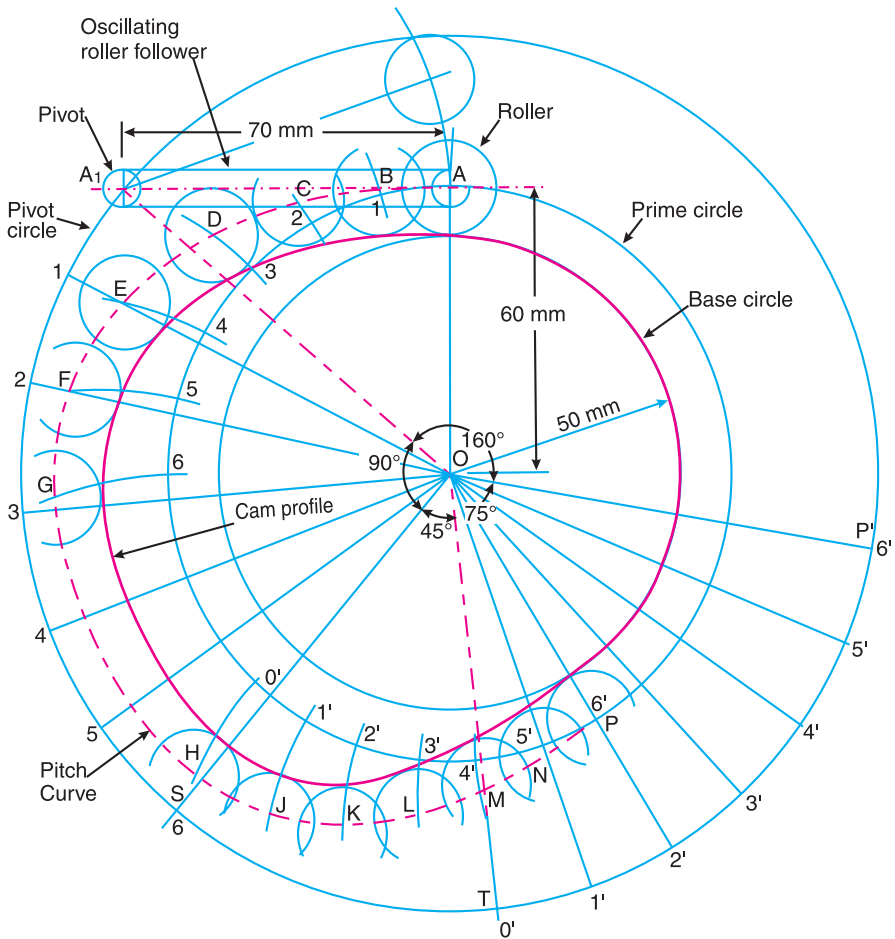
Oscillating roller follower

Pivot

70 mm

Roller

$A_1$

A

C

B

Pivot circle

D

2

1

Prime circle

1

3

E

4

60 mm

Base circle

2

F

5

50 mm

160°

90°

O

6

G

75°

3

45°

Cam profile

P'

6'

4

5'

0'

4'

5

6'

1'

2'

3'

5'

P

H

4'

N

Pitch Curve

S

J

K

L

M

3'

6

2'

T

1'

0'